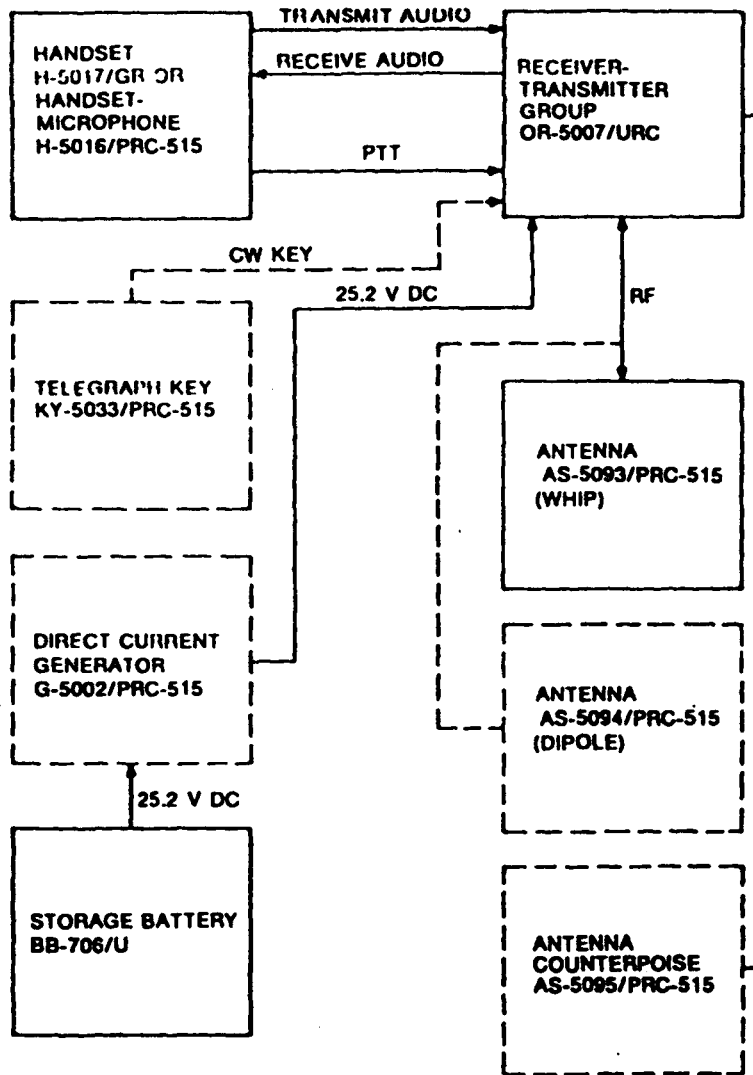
HANDSET H-5017/GR OR HANDSET-MICROPHONE H-5016/PRC-515

TRANSMIT AUDIO

RECEIVE AUDIO

PTT

RECEIVER-TRANSMITTER GROUP OR-5007/URC

CW KEY

25.2 V DC

RF

TELEGRAPH KEY KY-5033/PRC-515

ANTENNA AS-5093/PRC-515 (WHIP)

DIRECT CURRENT GENERATOR G-5002/PRC-515

ANTENNA AS-5094/PRC-515 (DIPOLE)

25.2 V DC

STORAGE BATTERY BB-706/U

ANTENNA COUNTERPOISE AS-5095/PRC-515